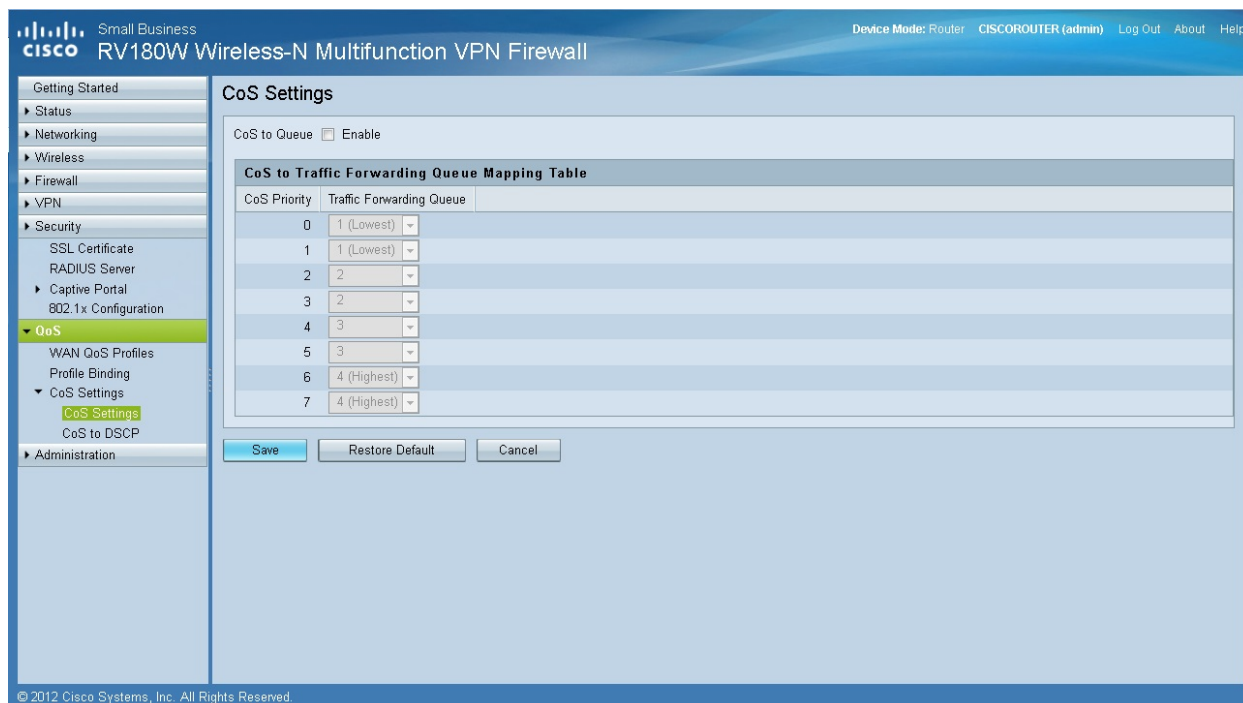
cisco Small Business
RV180W Wireless-N Multifunction VPN Firewall

Device Mode: Router CISCOROUTER (admin) Log Out About Help

Getting Started
Status
Networking
Wireless
Firewall
VPN
Security
SSL Certificate
RADIUS Server
Captive Portal
802.1x Configuration
QoS
WAN QoS Profiles
Profile Binding
CoS Settings
CoS Settings
CoS to DSCP
Administration

CoS Settings

CoS to Queue Enable

CoS to Traffic Forwarding Queue Mapping Table

| CoS Priority | Traffic Forwarding Queue |
|---|---|
| 0 | 1 (Lowest) |
| 1 | 1 (Lowest) |
| 2 | 2 |
| 3 | 2 |
| 4 | 3 |
| 5 | 3 |
| 6 | 4 (Highest) |
| 7 | 4 (Highest) |

Save Restore Default Cancel

© 2012 Cisco Systems, Inc. All Rights Reserved.